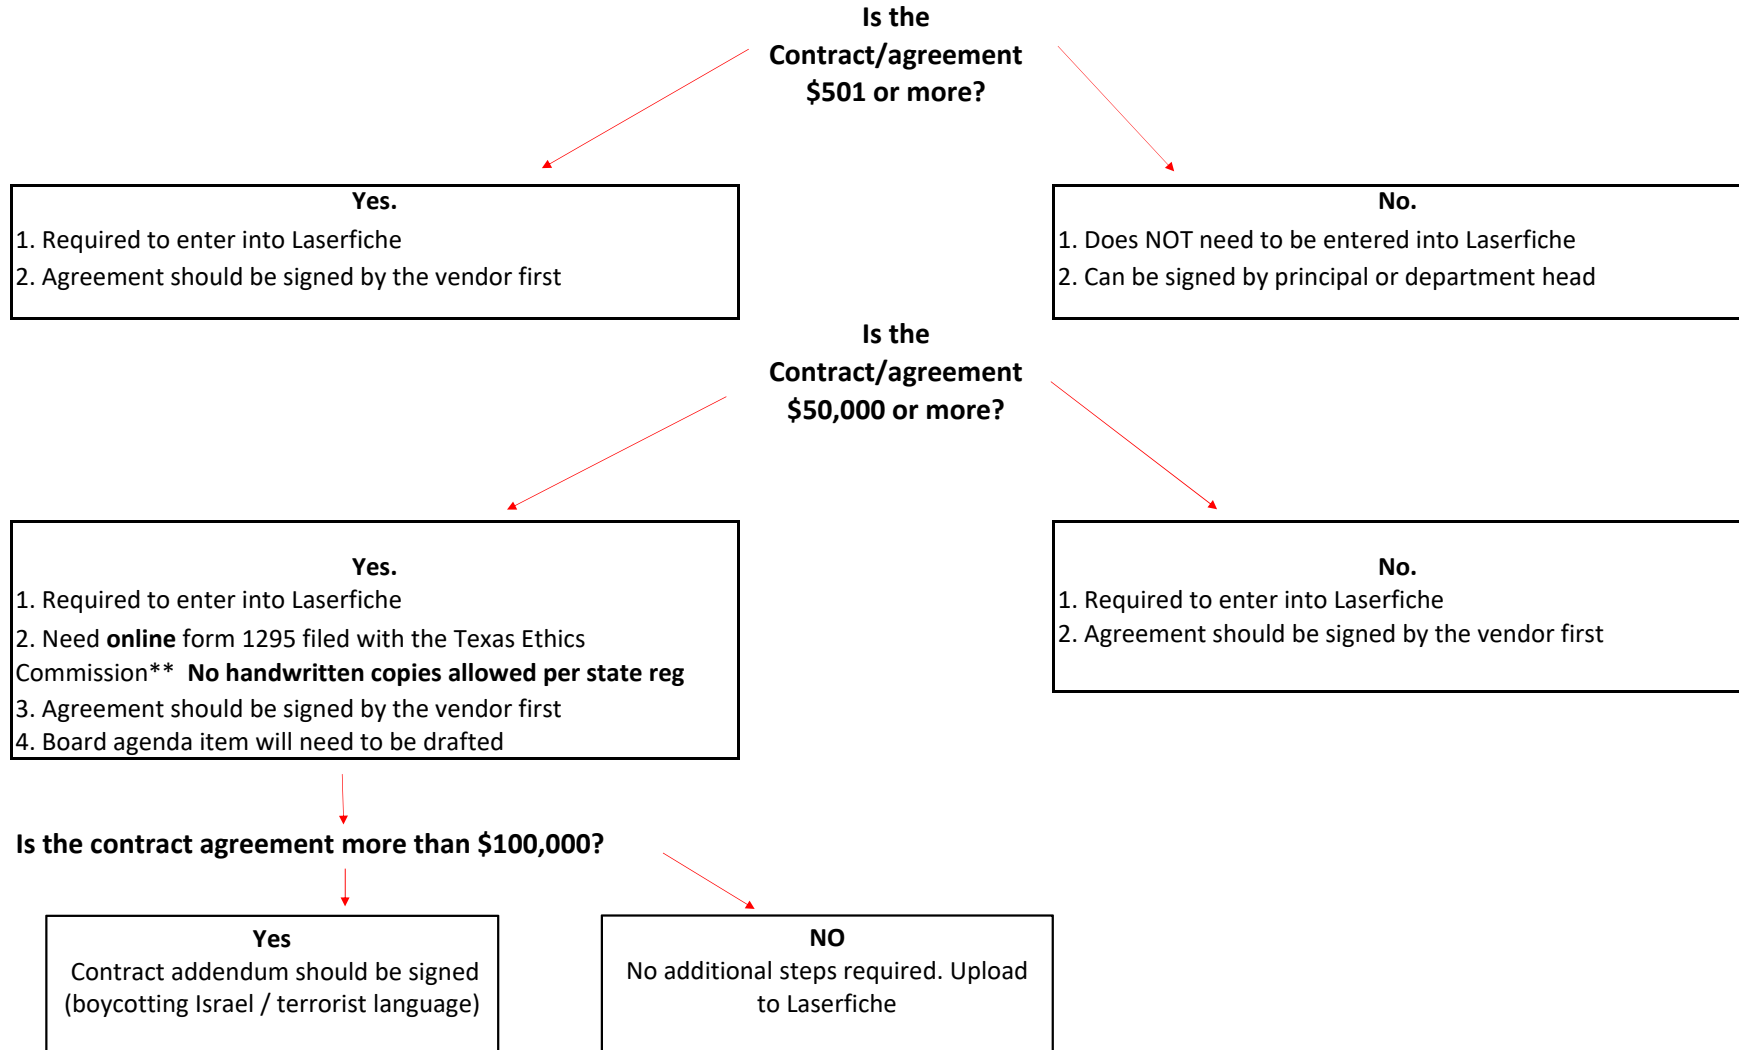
Is the Contract/agreement $501 or more?

Yes.
1. Required to enter into Laserfiche
2. Agreement should be signed by the vendor first

No.
1. Does NOT need to be entered into Laserfiche
2. Can be signed by principal or department head

Is the Contract/agreement $50,000 or more?

Yes.
1. Required to enter into Laserfiche
2. Need **online** form 1295 filed with the Texas Ethics Commission** **No handwritten copies allowed per state reg**
3. Agreement should be signed by the vendor first
4. Board agenda item will need to be drafted

No.
1. Required to enter into Laserfiche
2. Agreement should be signed by the vendor first

Is the contract agreement more than $100,000?

Yes
Contract addendum should be signed (boycotting Israel / terrorist language)

NO
No additional steps required. Upload to Laserfiche